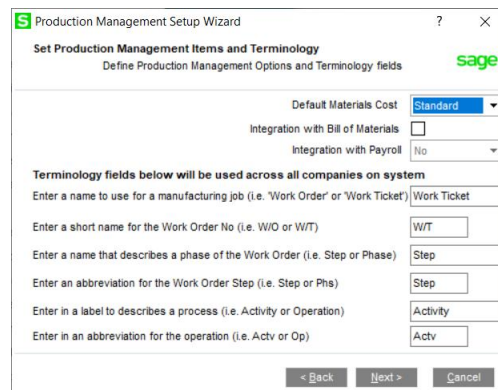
S Production Management Setup Wizard ? ×

Set Production Management Items and Terminology

Define Production Management Options and Terminology fields

sage

Default Materials Cost Standard

Integration with Bill of Materials

Integration with Payroll No

Terminology fields below will be used across all companies on system

Enter a name to use for a manufacturing job (i.e. 'Work Order' or 'Work Ticket') Work Ticket

Enter a short name for the Work Order No (i.e. W/O or W/T) W/T

Enter a name that describes a phase of the Work Order (i.e. Step or Phase) Step

Enter an abbreviation for the Work Order Step (i.e. Step or Phs) Step

Enter in a label to describes a process (i.e. Activity or Operation) Activity

Enter in an abbreviation for the operation (i.e. Actv or Op) Actv

< Back Next > Cancel